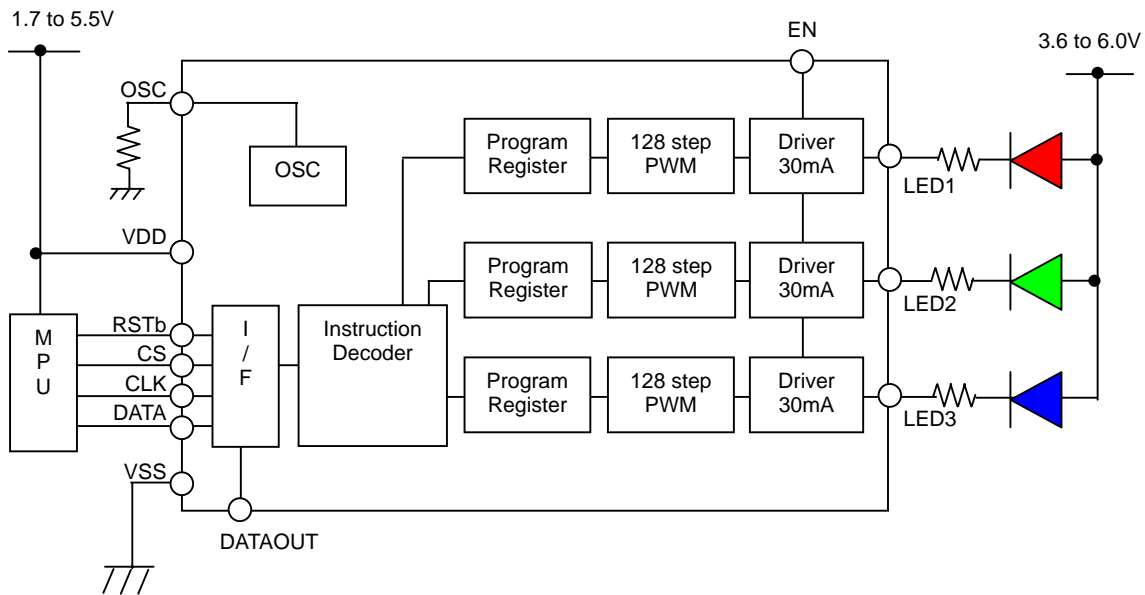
1.7 to 5.5V

EN

3.6 to 6.0V

OSC

OSC

Program Register

128 step PWM

Driver 30mA

LED1

VDD

Program Register

128 step PWM

Driver 30mA

LED2

M P U

RSTb

CS

CLK

DATA

I / F

Instruction Decoder

Program Register

128 step PWM

Driver 30mA

LED3

VSS

DATAOUT